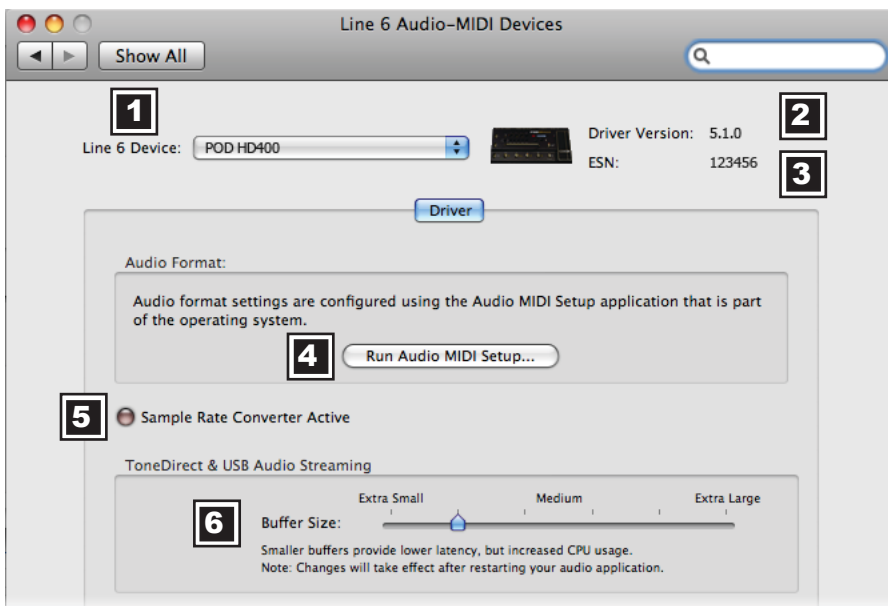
Line 6 Audio-MIDI Devices

Show All

1

Line 6 Device: POD HD400

2

Driver Version: 5.1.0

ESN: 123456

3

Driver

Audio Format:

Audio format settings are configured using the Audio MIDI Setup application that is part of the operating system.

4

Run Audio MIDI Setup...

5

Sample Rate Converter Active

ToneDirect & USB Audio Streaming

Extra Small

Medium

Extra Large

6

Buffer Size:

Smaller buffers provide lower latency, but increased CPU usage.
Note: Changes will take effect after restarting your audio application.